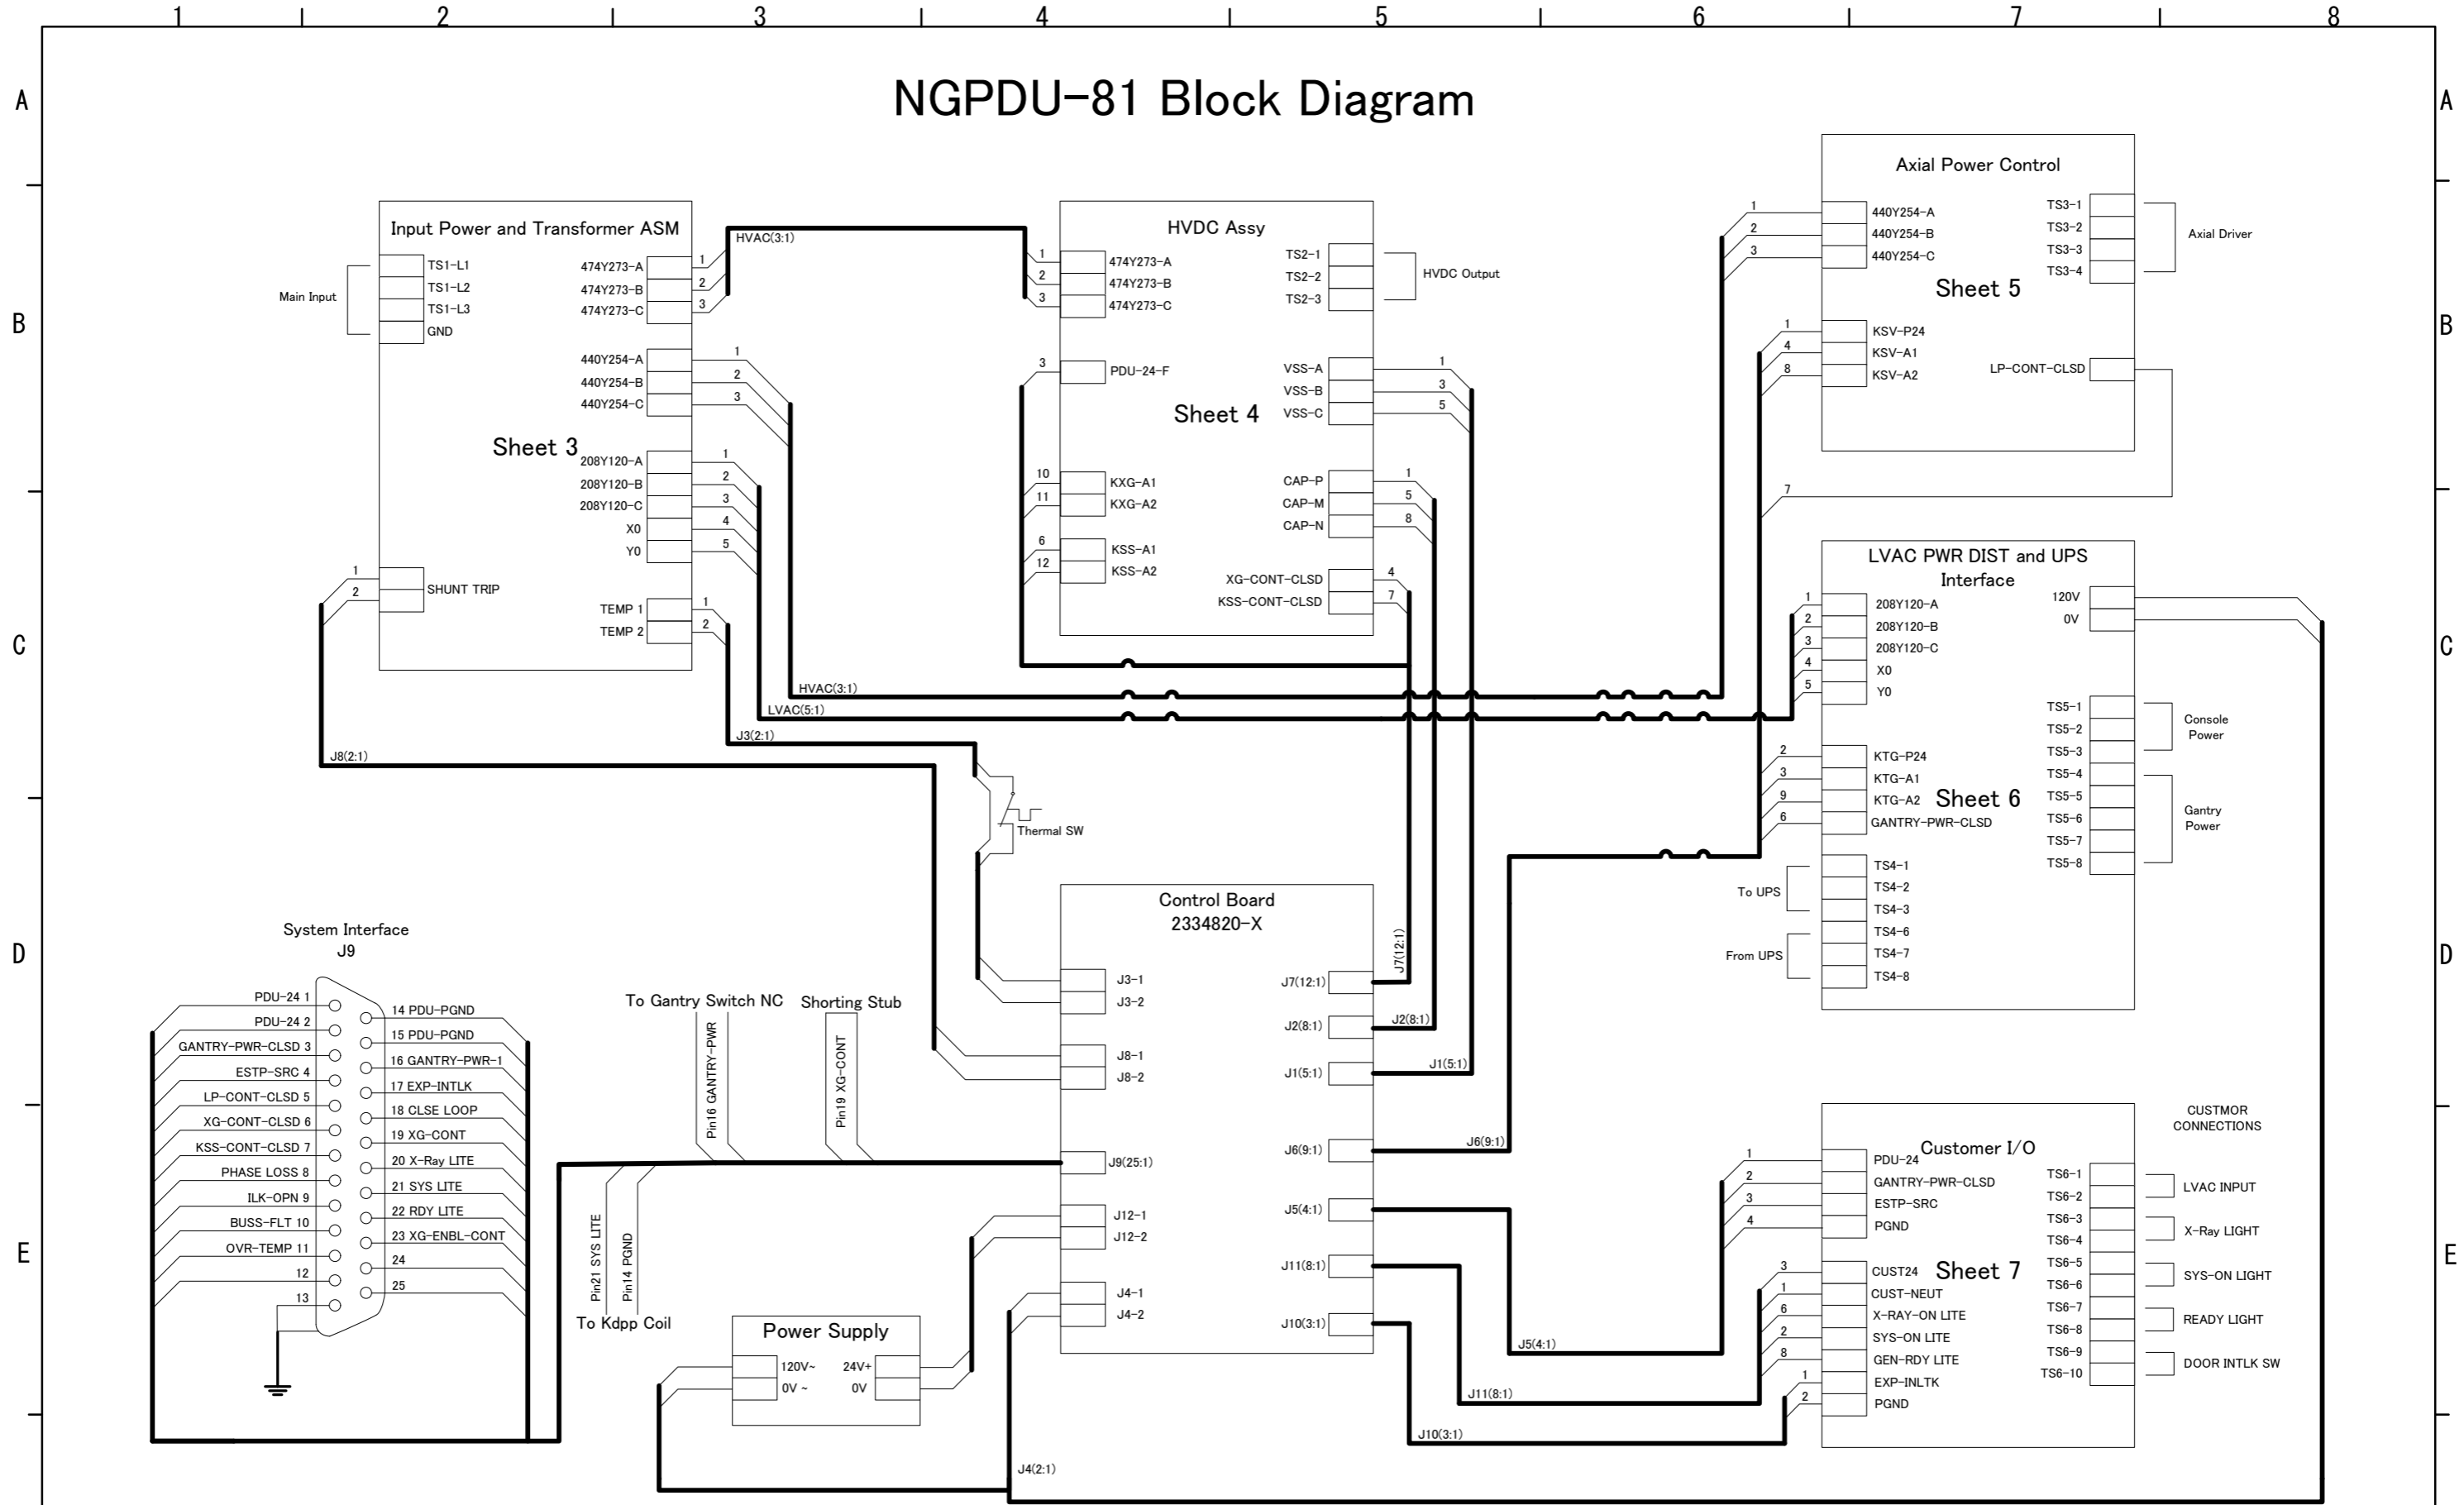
1 2 3 4 5 6 7 8

A B C D E

NGPDU-81 Block Diagram

Input Power and Transformer ASM
Sheet 3
Main Input
TS1-L1
TS1-L2
TS1-L3
GND
474Y273-A
474Y273-B
474Y273-C
440Y254-A
440Y254-B
440Y254-C
208Y120-A
208Y120-B
208Y120-C
X0
Y0
SHUNT TRIP
TEMP 1
TEMP 2

HVAC(3:1)

HVDC Assy
Sheet 4
474Y273-A
474Y273-B
474Y273-C
TS2-1
TS2-2
TS2-3
HVDC Output
PDU-24-F
VSS-A
VSS-B
VSS-C
KXG-A1
KXG-A2
CAP-P
CAP-M
CAP-N
KSS-A1
KSS-A2
XG-CONT-CLSD
KSS-CONT-CLSD

Axial Power Control
Sheet 5
440Y254-A
440Y254-B
440Y254-C
TS3-1
TS3-2
TS3-3
TS3-4
Axial Driver
KSV-P24
KSV-A1
KSV-A2
LP-CONT-CLSD

LVAC PWR DIST and UPS Interface
Sheet 6
208Y120-A
208Y120-B
208Y120-C
X0
Y0
120V
0V
TS5-1
TS5-2
TS5-3
TS5-4
TS5-5
TS5-6
TS5-7
TS5-8
Console Power
Gantry Power
KTG-P24
KTG-A1
KTG-A2
GANTRY-PWR-CLSD
To UPS
From UPS
TS4-1
TS4-2
TS4-3
TS4-6
TS4-7
TS4-8

HVAC(3:1)
LVAC(5:1)
J3(2:1)
J8(2:1)
Thermal SW

Control Board
2334820-X
J3-1
J3-2
J8-1
J8-2
J9(25:1)
J12-1
J12-2
J4-1
J4-2
J7(12:1)
J2(8:1)
J1(5:1)
J6(9:1)
J5(4:1)
J11(8:1)
J10(3:1)

System Interface
J9
PDU-24 1
PDU-24 2
GANTRY-PWR-CLSD 3
ESTP-SRC 4
LP-CONT-CLSD 5
XG-CONT-CLSD 6
KSS-CONT-CLSD 7
PHASE LOSS 8
ILK-OPN 9
BUSS-FLT 10
OVR-TEMP 11
12
13
14 PDU-PGND
15 PDU-PGND
16 GANTRY-PWR-1
17 EXP-INTLK
18 CLSE LOOP
19 XG-CONT
20 X-Ray LITE
21 SYS LITE
22 RDY LITE
23 XG-ENBL-CONT
24
25

To Gantry Switch NC
Pin16 GANTRY-PWR
Shorting Stub
Pin19 XG-CONT
Pin21 SYS LITE
Pin14 PGND
To Kdpp Coil

Power Supply
120V~
0V ~
24V+
0V

Customer I/O
Sheet 7
CUSTMOR CONNECTIONS
PDU-24
GANTRY-PWR-CLSD
ESTP-SRC
PGND
CUST24
CUST-NEUT
X-RAY-ON LITE
SYS-ON LITE
GEN-RDY LITE
EXP-INLTK
PGND
TS6-1
TS6-2
TS6-3
TS6-4
TS6-5
TS6-6
TS6-7
TS6-8
TS6-9
TS6-10
LVAC INPUT
X-Ray LIGHT
SYS-ON LIGHT
READY LIGHT
DOOR INTLK SW

J4(2:1)